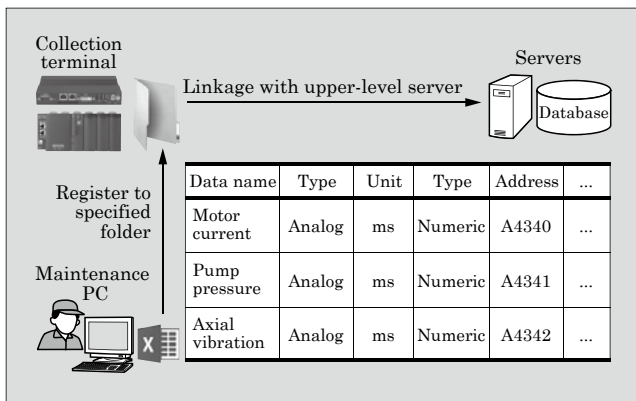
Collection terminal

Linkage with upper-level server

Servers

Database

Register to specified folder

Maintenance PC

| Data name | Type | Unit | Type | Address | ... |
|---|---|---|---|---|---|
| Motor current | Analog | ms | Numeric | A4340 | ... |
| Pump pressure | Analog | ms | Numeric | A4341 | ... |
| Axial vibration | Analog | ms | Numeric | A4342 | ... |